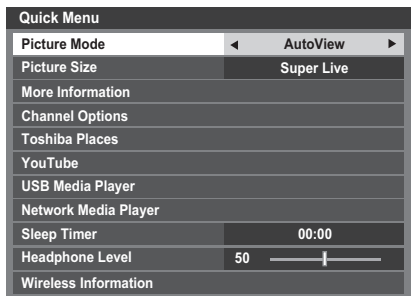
Quick Menu

| | |
|---|---|
| Picture Mode | ◄ AutoView ► |
| Picture Size | Super Live |
| More Information | |
| Channel Options | |
| Toshiba Places | |
| YouTube | |
| USB Media Player | |
| Network Media Player | |
| Sleep Timer | 00:00 |
| Headphone Level | 50 |
| Wireless Information | |